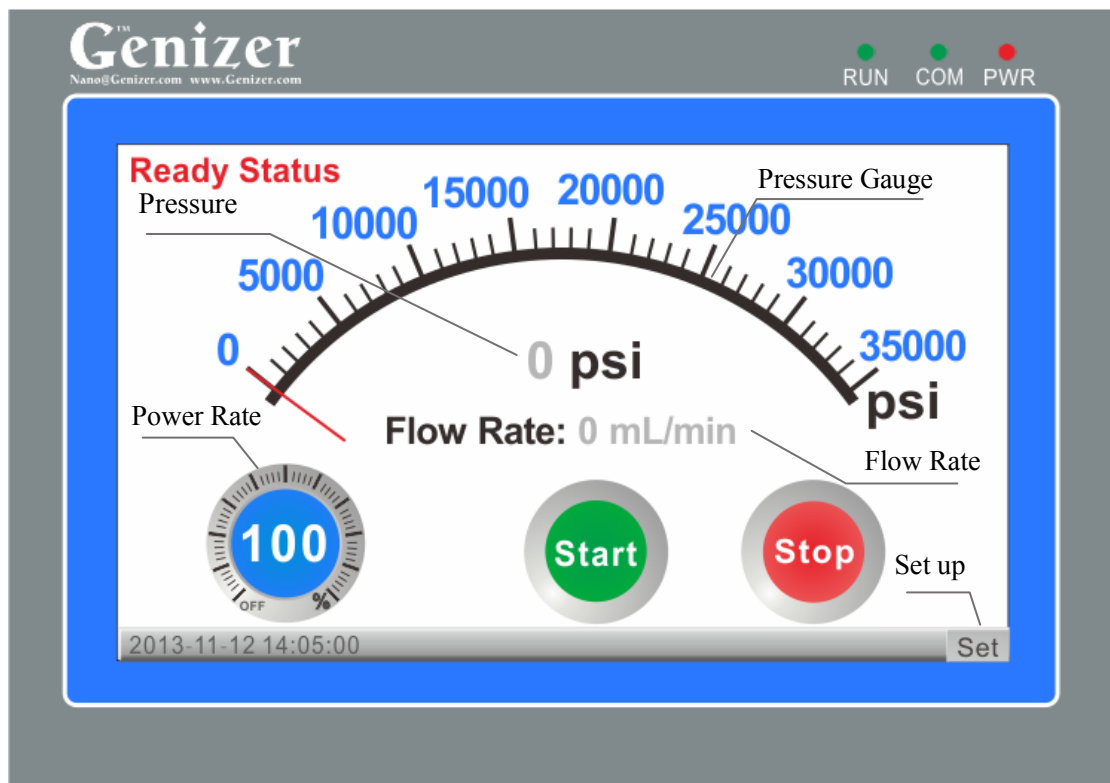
Genizer™
Nano@Genizer.com www.Genizer.com

RUN COM PWR

Ready Status

Pressure

Pressure Gauge

0 5000 10000 15000 20000 25000 30000 35000

psi

0 psi

Power Rate

Flow Rate: 0 mL/min

Flow Rate

100

OFF %

Start

Stop

Set up

2013-11-12 14:05:00

Set